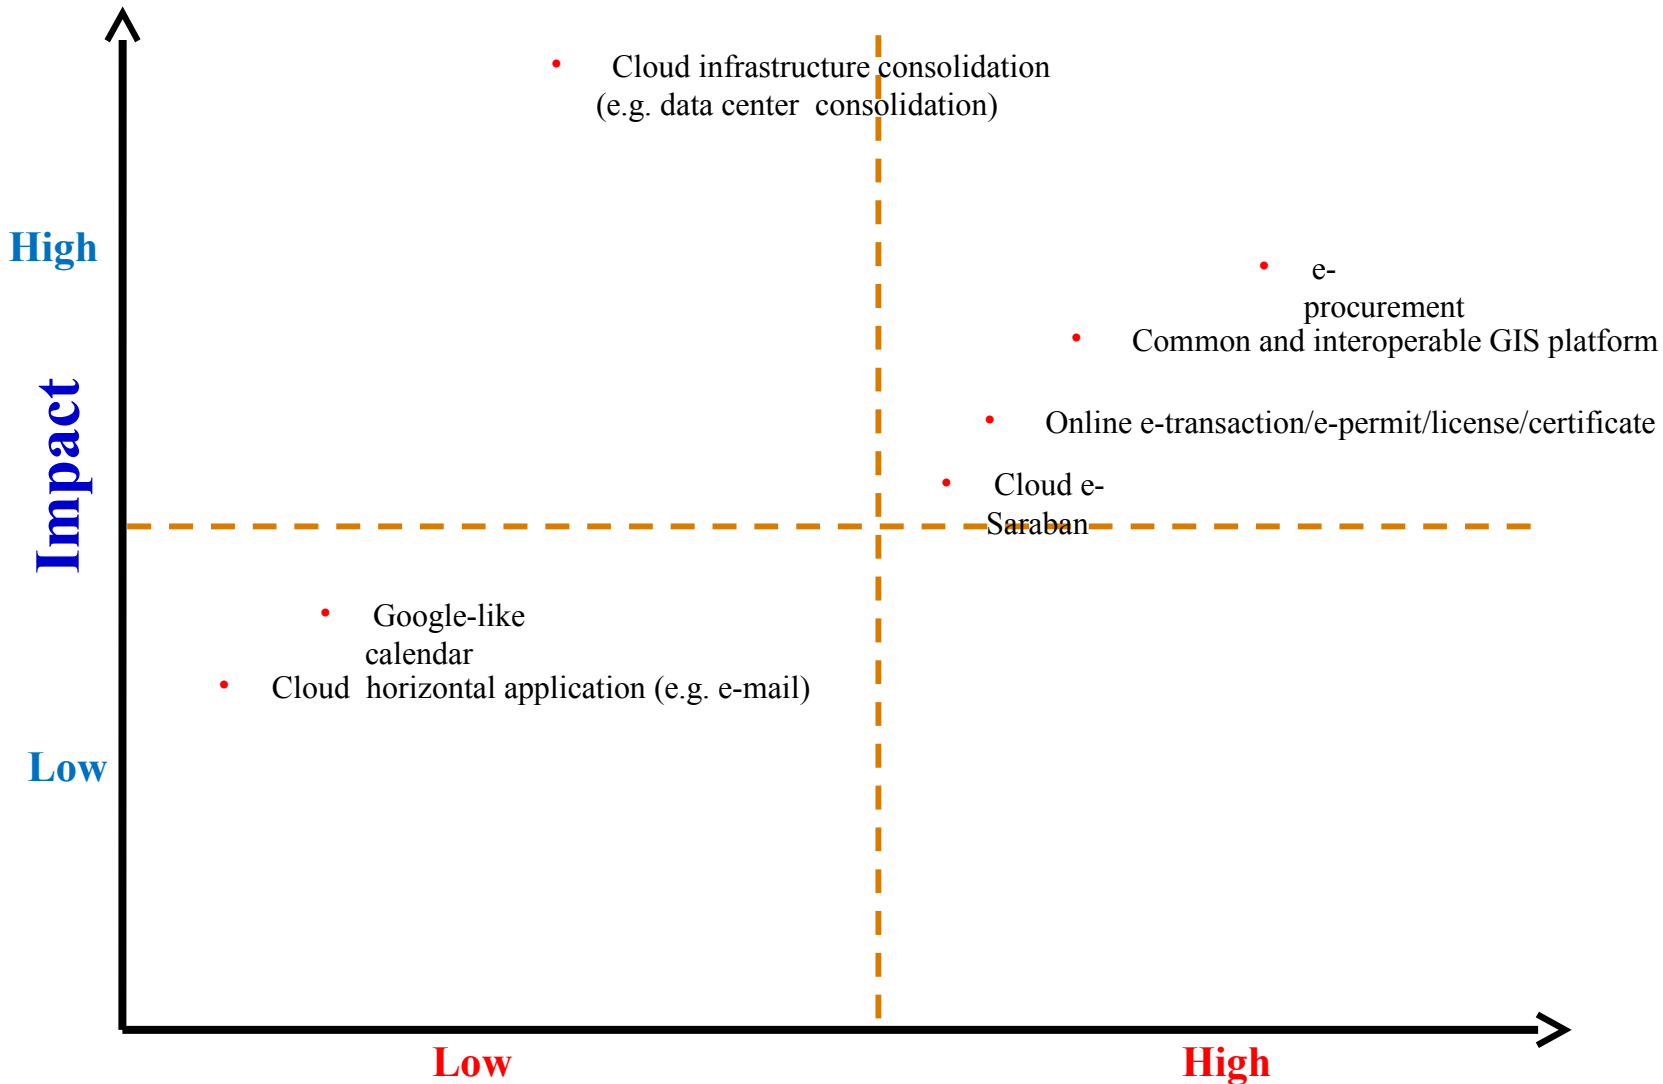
• Cloud infrastructure consolidation (e.g. data center consolidation)

High

Impact

• e-procurement

• Common and interoperable GIS platform

• Online e-transaction/e-permit/license/certificate

• Cloud e-Saraban

• Google-like calendar

• Cloud horizontal application (e.g. e-mail)

Low

Low

High